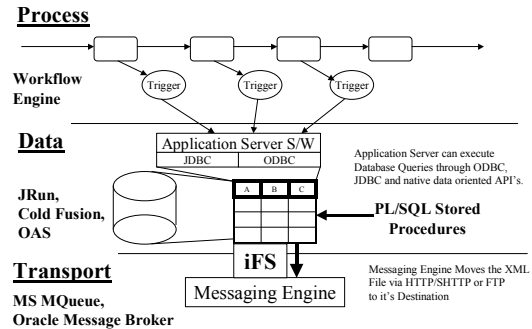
Process

Workflow Engine

Trigger

Trigger

Trigger

Data

Application Server S/W

JDBC

ODBC

Application Server can execute Database Queries through ODBC, JDBC and native data oriented API's.

JRun, Cold Fusion, OAS

A

B

C

PL/SQL Stored Procedures

Transport

iFS

Messaging Engine Moves the XML File via HTTP/SHTTP or FTP to it's Destination

MS MQueue, Oracle Message Broker

Messaging Engine